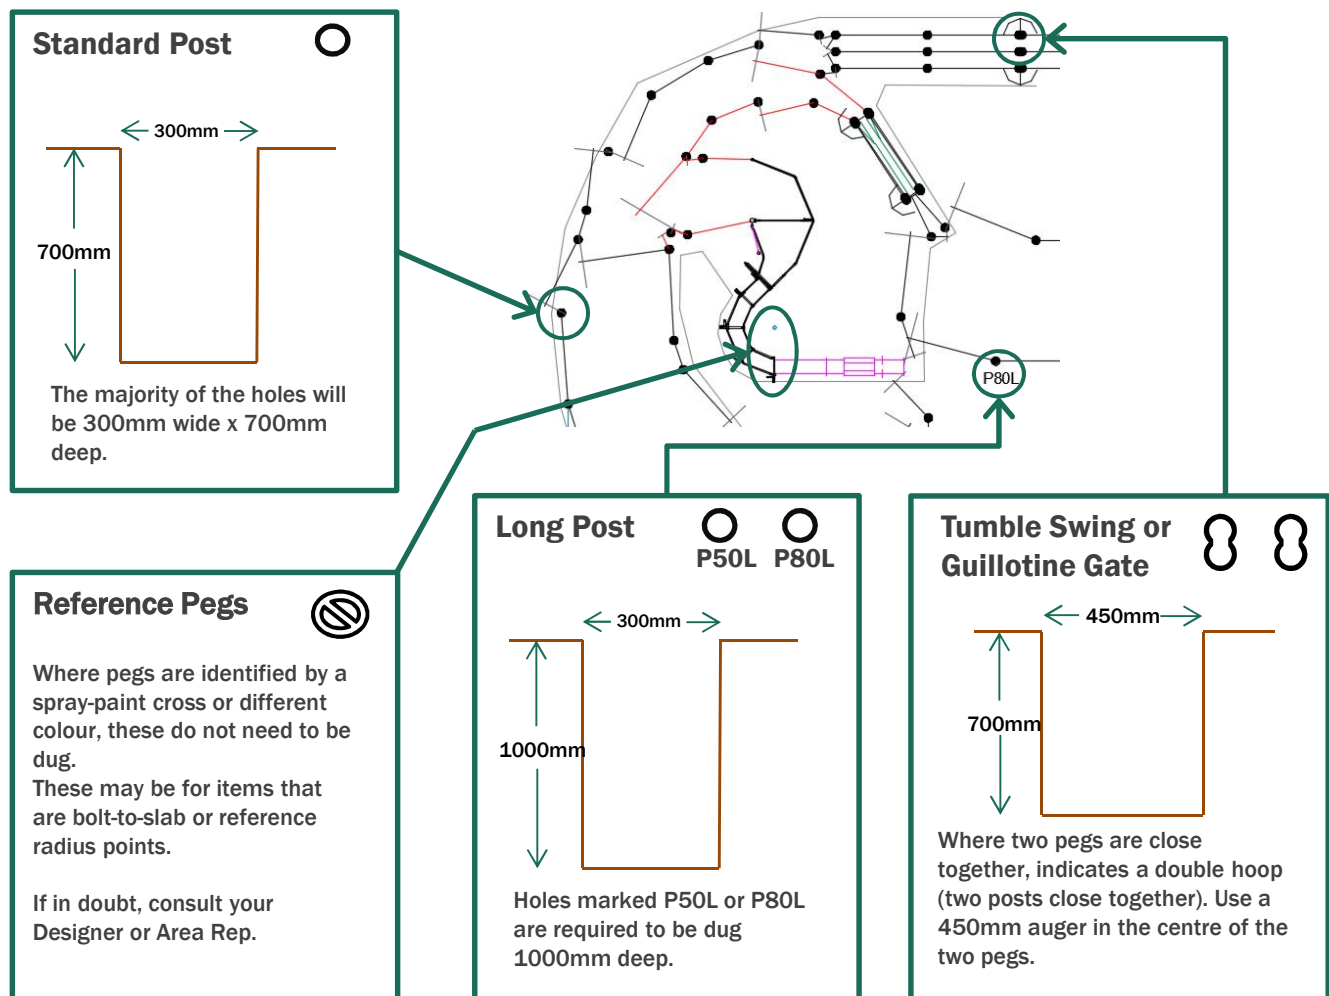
Standard Post

300mm

700mm

The majority of the holes will be 300mm wide x 700mm deep.

P80L

Reference Pegs

Where pegs are identified by a spray-paint cross or different colour, these do not need to be dug.
These may be for items that are bolt-to-slab or reference radius points.

If in doubt, consult your Designer or Area Rep.

Long Post

P50L P80L

300mm

1000mm

Holes marked P50L or P80L are required to be dug 1000mm deep.

Tumble Swing or Guillotine Gate

450mm

700mm

Where two pegs are close together, indicates a double hoop (two posts close together). Use a 450mm auger in the centre of the two pegs.